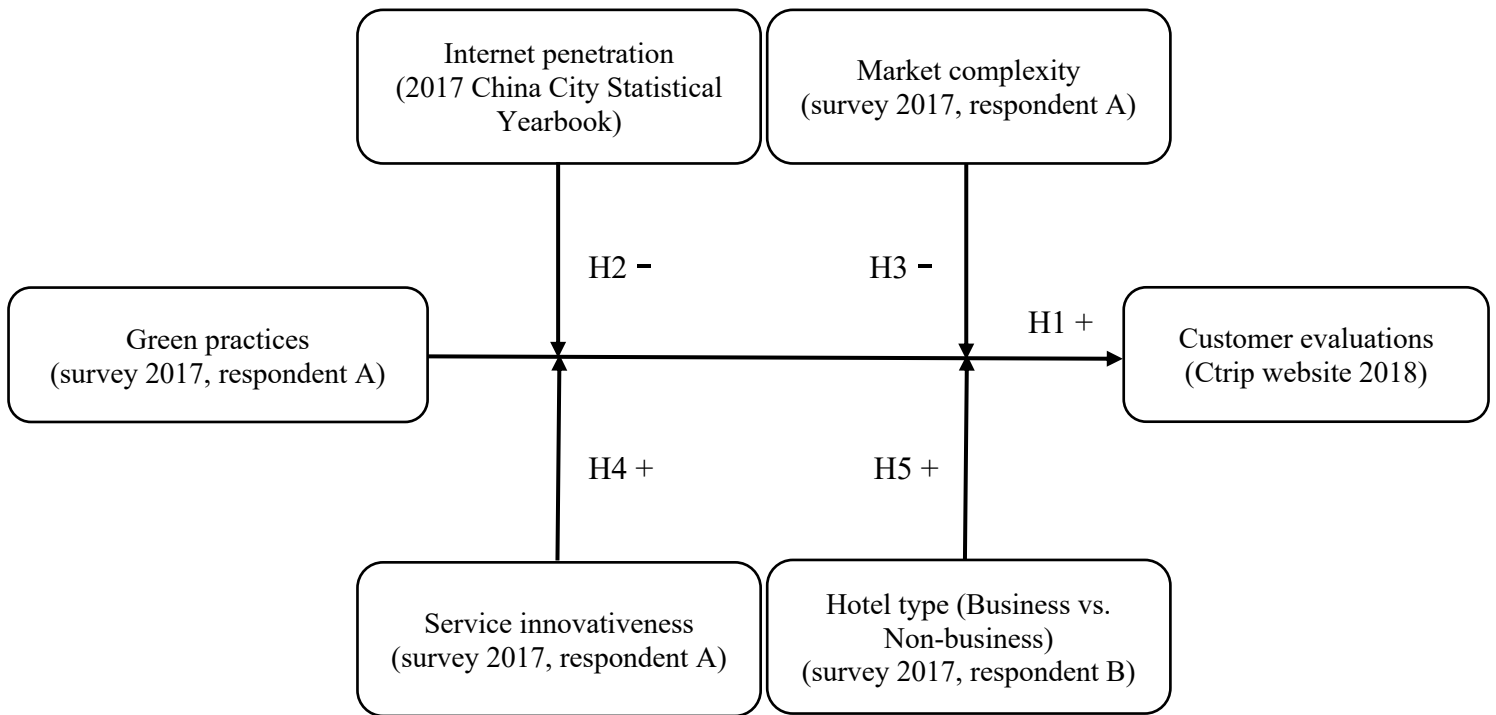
Internet penetration (2017 China City Statistical Yearbook)

Market complexity (survey 2017, respondent A)

H2 −

H3 −

Green practices (survey 2017, respondent A)

H1 +

Customer evaluations (Ctrip website 2018)

H4 +

H5 +

Service innovativeness (survey 2017, respondent A)

Hotel type (Business vs. Non-business) (survey 2017, respondent B)